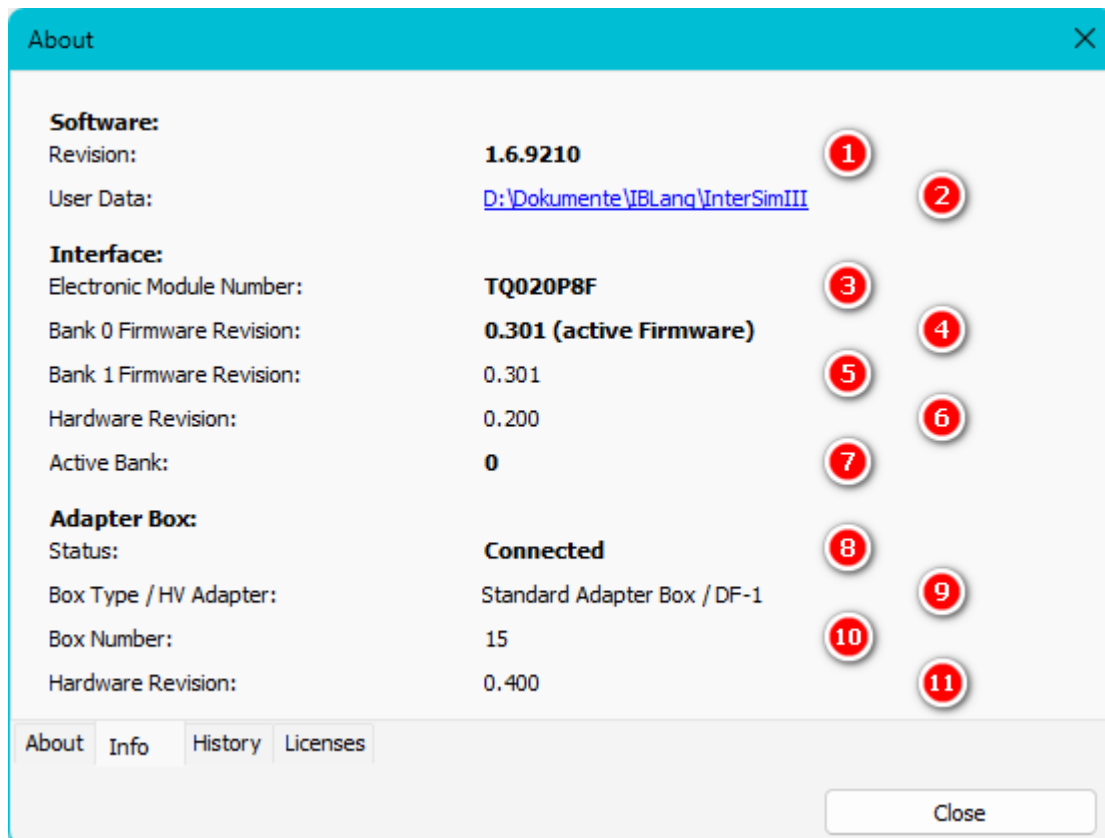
About

Software:
Revision: 1.6.9210 1
User Data: D:\Dokumente\IBLang\InterSimIII 2

Interface:
Electronic Module Number: TQ020P8F 3
Bank 0 Firmware Revision: 0.301 (active Firmware) 4
Bank 1 Firmware Revision: 0.301 5
Hardware Revision: 0.200 6
Active Bank: 0 7

Adapter Box:
Status: Connected 8
Box Type / HV Adapter: Standard Adapter Box / DF-1 9
Box Number: 15 10
Hardware Revision: 0.400 11

About Info History Licenses

Close